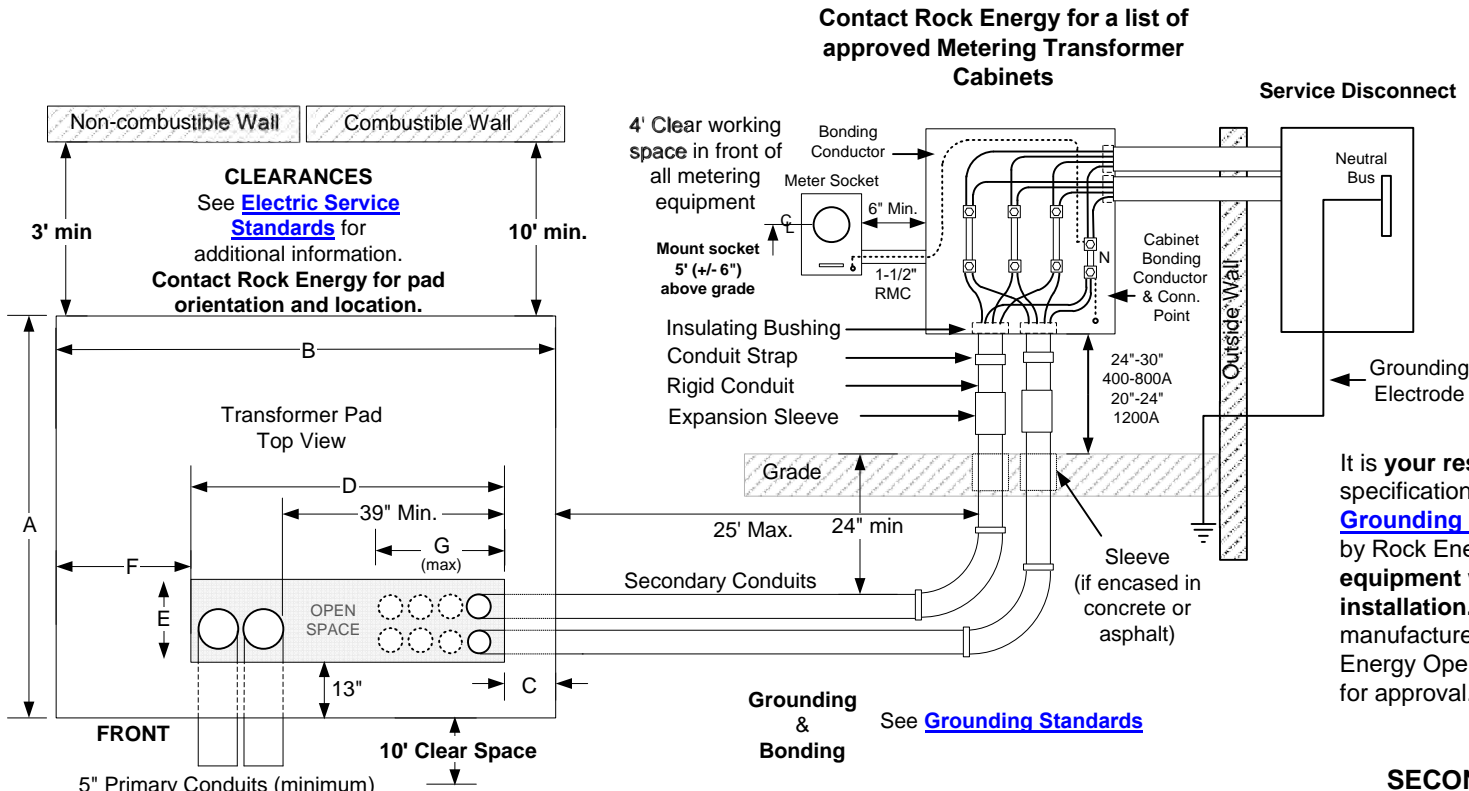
Contact Rock Energy for a list of approved Metering Transformer Cabinets

Service Disconnect

Non-combustible Wall

Combustible Wall

CLEARANCES
See Electric Service Standards for additional information.
Contact Rock Energy for pad orientation and location.

3' min

10' min.

4' Clear working space in front of all metering equipment

Bonding Conductor

Meter Socket

6" Min.

C L

Mount socket 5' (+/- 6") above grade

1-1/2" RMC

N

Cabinet Bonding Conductor & Conn. Point

Neutral Bus

Outside Wall

Insulating Bushing

Conduit Strap

Rigid Conduit

Expansion Sleeve

24"-30" 400-800A 20"-24" 1200A

Grounding Electrode

B

A

Transformer Pad Top View

D

39" Min.

G (max)

F

E

OPEN SPACE

13"

C

25' Max.

24" min

Grade

Secondary Conduits

Sleeve (if encased in concrete or asphalt)

It is your res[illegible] specification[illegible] Grounding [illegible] by Rock Ene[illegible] equipment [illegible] installation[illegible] manufacture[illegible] Energy Ope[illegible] for approval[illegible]

FRONT

10' Clear Space

Grounding & Bonding

See Grounding Standards

5" Primary Conduits (minimum)

SECON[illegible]